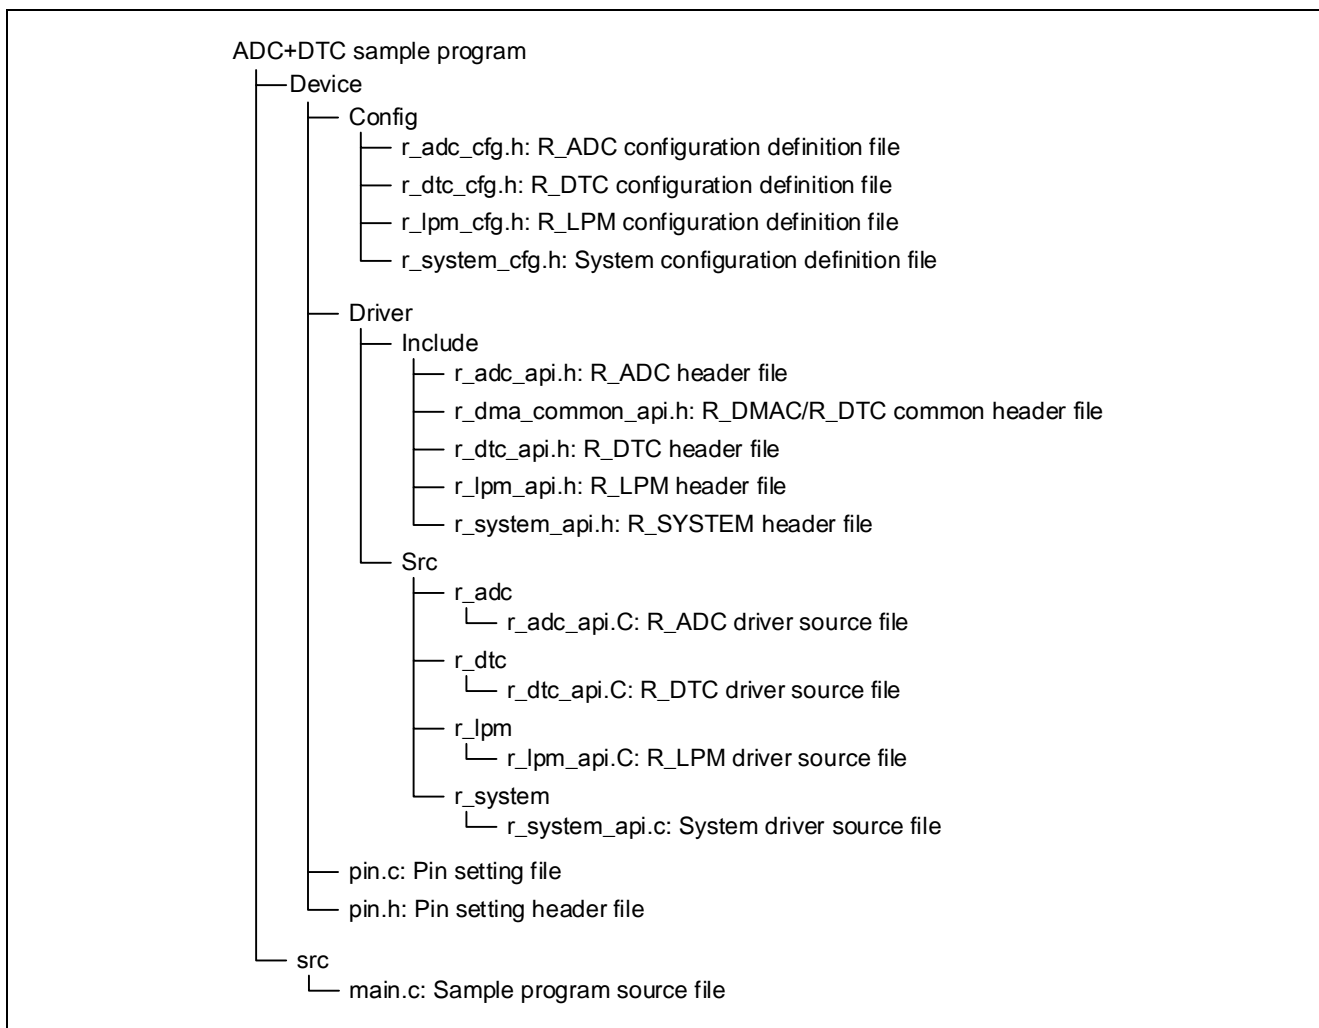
ADC+DTC sample program
Device
Config
r_adc_cfg.h: R_ADC configuration definition file
r_dtc_cfg.h: R_DTC configuration definition file
r_lpm_cfg.h: R_LPM configuration definition file
r_system_cfg.h: System configuration definition file
Driver
Include
r_adc_api.h: R_ADC header file
r_dma_common_api.h: R_DMAC/R_DTC common header file
r_dtc_api.h: R_DTC header file
r_lpm_api.h: R_LPM header file
r_system_api.h: R_SYSTEM header file
Src
r_adc
r_adc_api.C: R_ADC driver source file
r_dtc
r_dtc_api.C: R_DTC driver source file
r_lpm
r_lpm_api.C: R_LPM driver source file
r_system
r_system_api.c: System driver source file
pin.c: Pin setting file
pin.h: Pin setting header file
src
main.c: Sample program source file